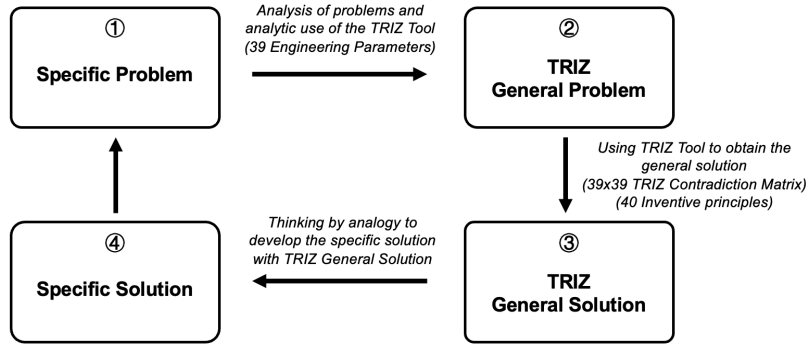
①

Specific Problem

Analysis of problems and analytic use of the TRIZ Tool (39 Engineering Parameters)

②

TRIZ General Problem

Using TRIZ Tool to obtain the general solution (39x39 TRIZ Contradiction Matrix) (40 Inventive principles)

③

TRIZ General Solution

Thinking by analogy to develop the specific solution with TRIZ General Solution

④

Specific Solution